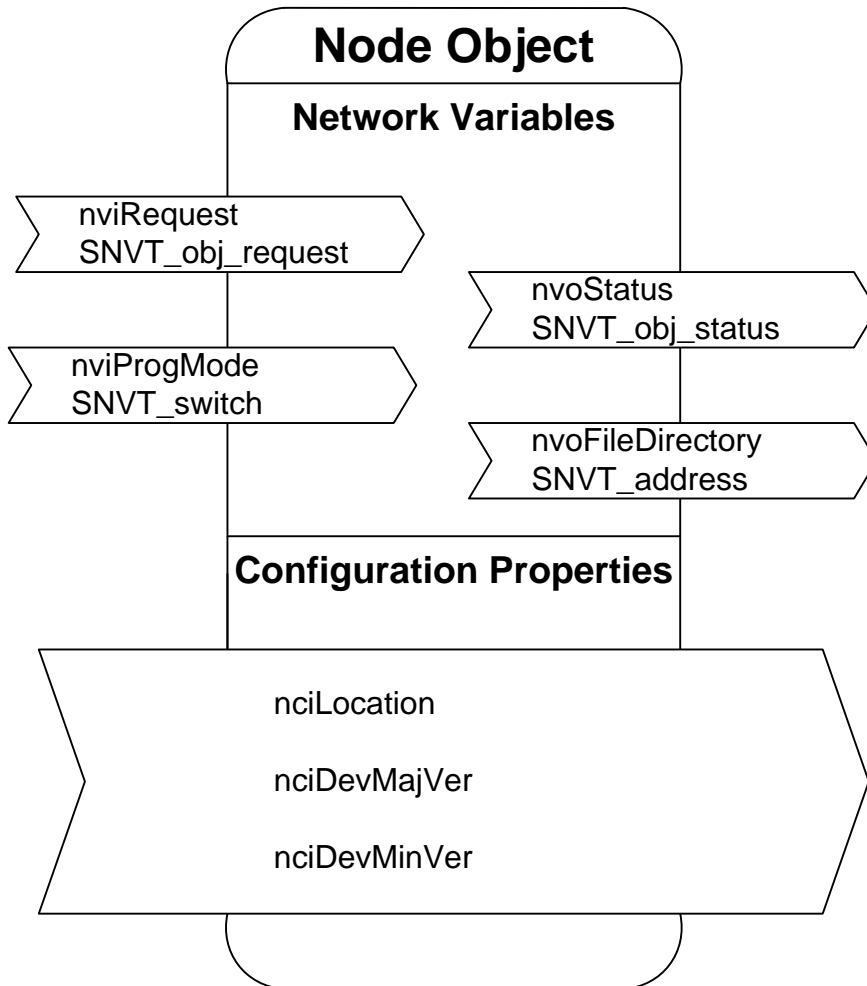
Node Object

Network Variables

nviRequest
SNVT_obj_request

nvoStatus
SNVT_obj_status

nviProgMode
SNVT_switch

nvoFileDirectory
SNVT_address

Configuration Properties

nciLocation

nciDevMajVer

nciDevMinVer